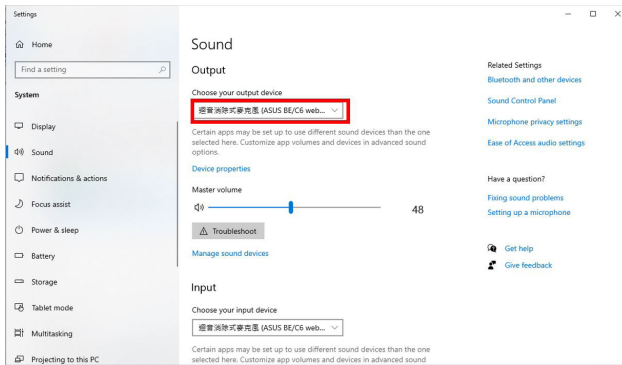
Settings

Home

Find a setting

System

Display

Sound

Notifications & actions

Focus assist

Power & sleep

Battery

Storage

Tablet mode

Multitasking

Projecting to this PC

Sound

Output

Choose your output device

揚聲器消除式麥克風 (ASUS BE/C6 web...

Certain apps may be set up to use different sound devices than the one selected here. Customize app volumes and devices in advanced sound options.

Device properties

Master volume

48

Troubleshoot

Manage sound devices

Input

Choose your input device

揚聲器消除式麥克風 (ASUS BE/C6 web...

Certain apps may be set up to use different sound devices than the one selected here. Customize app volumes and devices in advanced sound

Related Settings

Bluetooth and other devices

Sound Control Panel

Microphone privacy settings

Ease of Access audio settings

Have a question?

Fixing sound problems

Setting up a microphone

Get help

Give feedback